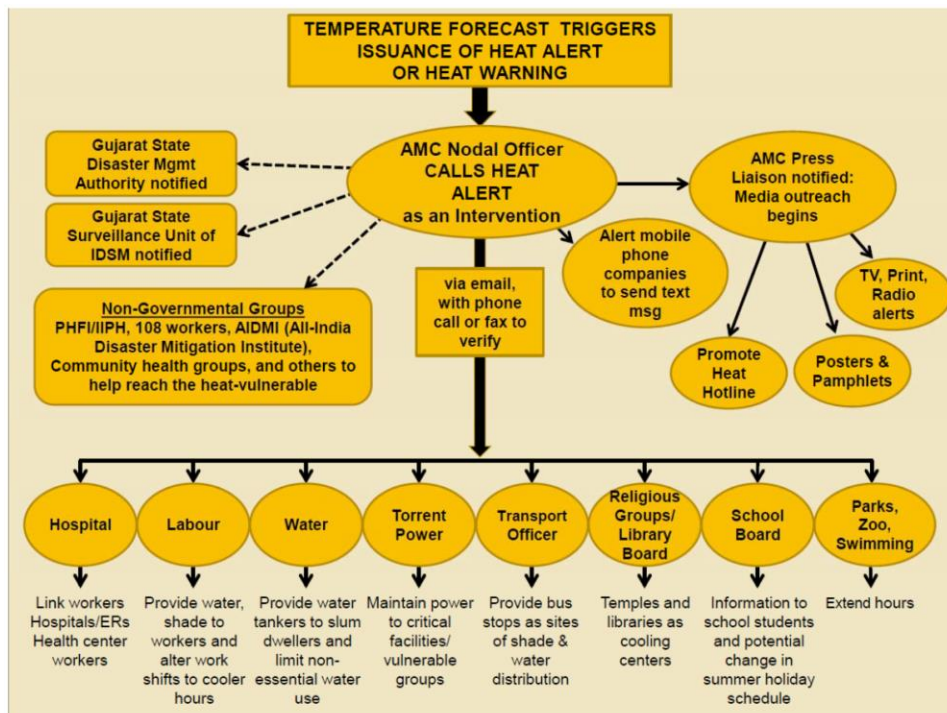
TEMPERATURE FORECAST TRIGGERS ISSUANCE OF HEAT ALERT OR HEAT WARNING

Gujarat State Disaster Mgmt Authority notified

Gujarat State Surveillance Unit of IDSM notified

AMC Nodal Officer CALLS HEAT ALERT as an Intervention

AMC Press Liaison notified: Media outreach begins

Non-Governmental Groups
PHFI/IIPH, 108 workers, AIDMI (All-India Disaster Mitigation Institute), Community health groups, and others to help reach the heat-vulnerable

via email, with phone call or fax to verify

Alert mobile phone companies to send text msg

TV, Print, Radio alerts

Promote Heat Hotline

Posters & Pamphlets

Hospital
Link workers Hospitals/ERs Health center workers

Labour
Provide water, shade to workers and alter work shifts to cooler hours

Water
Provide water tankers to slum dwellers and limit non-essential water use

Torrent Power
Maintain power to critical facilities/ vulnerable groups

Transport Officer
Provide bus stops as sites of shade & water distribution

Religious Groups/ Library Board
Temples and libraries as cooling centers

School Board
Information to school students and potential change in summer holiday schedule

Parks, Zoo, Swimming
Extend hours